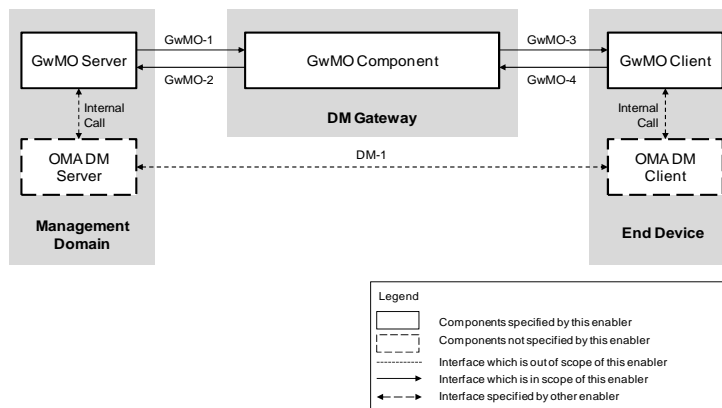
GwMO Server

GwMO-1

GwMO-2

GwMO Component

GwMO-3

GwMO-4

GwMO Client

Internal Call

DM Gateway

Internal Call

OMA DM Server

DM-1

OMA DM Client

Management Domain

End Device

Legend

Components specified by this enabler

Components not specified by this enabler

Interface which is out of scope of this enabler

Interface which is in scope of this enabler

Interface specified by other enabler